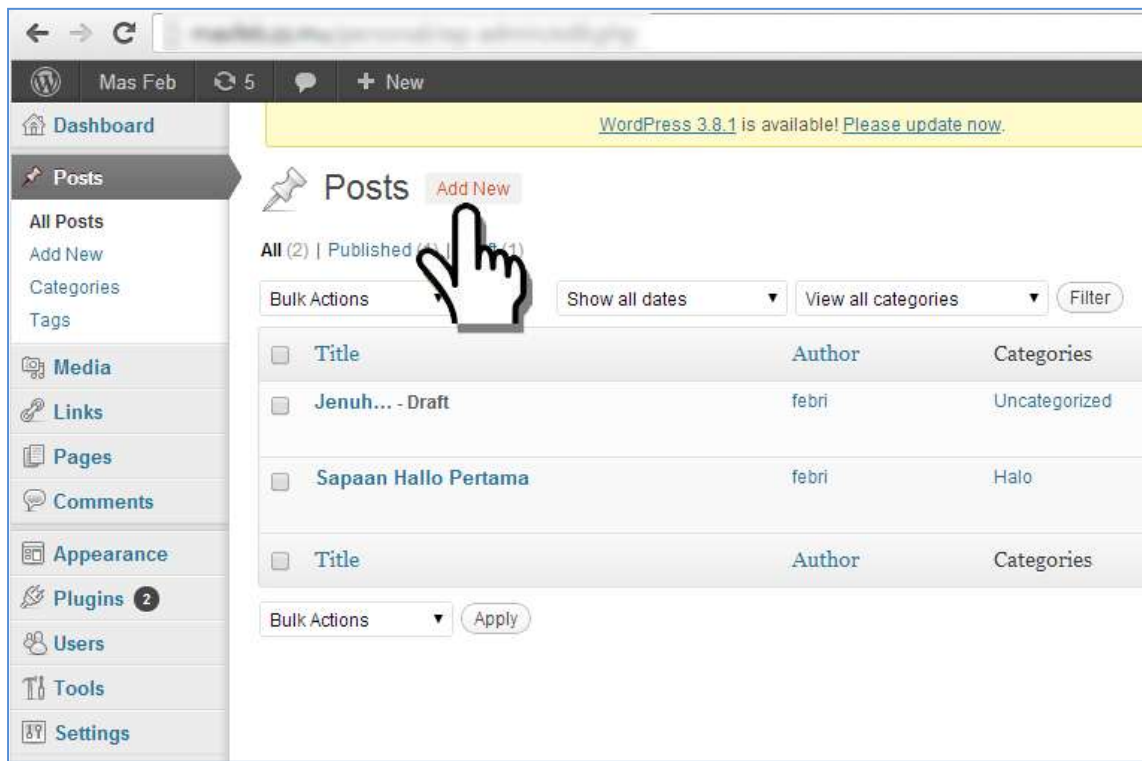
Mas Feb 5 + New

Dashboard

Posts

All Posts
Add New
Categories
Tags

Media
Links
Pages
Comments
Appearance
Plugins 2
Users
Tools
Settings

WordPress 3.8.1 is available! Please update now.

Posts Add New

All (2) | Published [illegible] | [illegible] (1)

Bulk Actions ▾ Show all dates ▾ View all categories ▾ Filter

| | Title | Author | Categories |
|---|---|---|---|
| | Jenuh... - Draft | febri | Uncategorized |
| | Sapaan Hallo Pertama | febri | Halo |
| | Title | Author | Categories |

Bulk Actions ▾ Apply